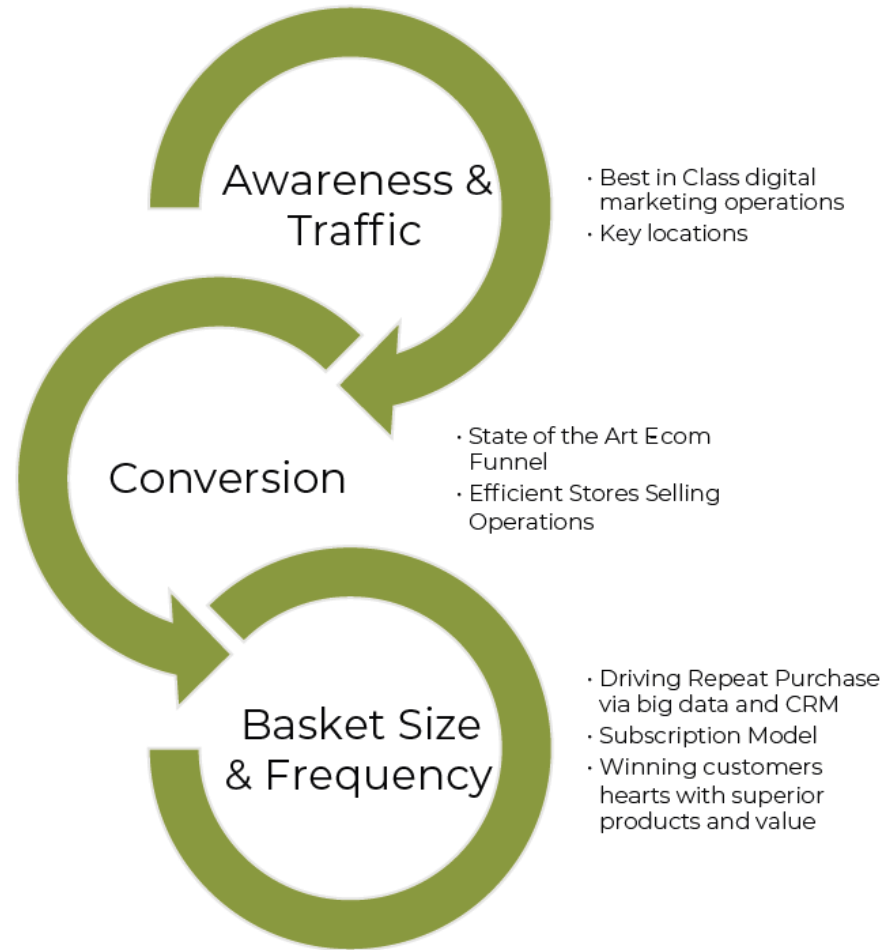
Awareness & Traffic

• Best in Class digital marketing operations
• Key locations

Conversion

• State of the Art Ecom Funnel
• Efficient Stores Selling Operations

Basket Size & Frequency

• Driving Repeat Purchase via big data and CRM
• Subscription Model
• Winning customers hearts with superior products and value